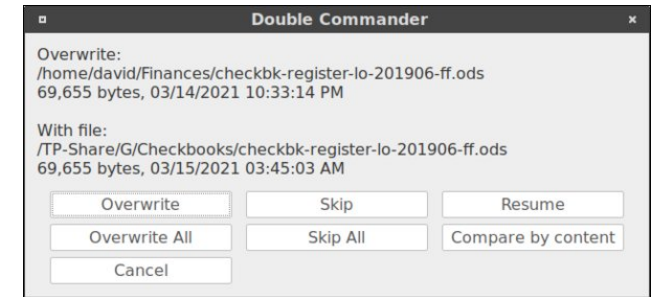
Double Commander

Overwrite:
/home/david/Finances/checkbk-register-lo-201906-ff.ods
69,655 bytes, 03/14/2021 10:33:14 PM

With file:
/TP-Share/G/Checkbooks/checkbk-register-lo-201906-ff.ods
69,655 bytes, 03/15/2021 03:45:03 AM

Overwrite
Skip
Resume
Overwrite All
Skip All
Compare by content
Cancel